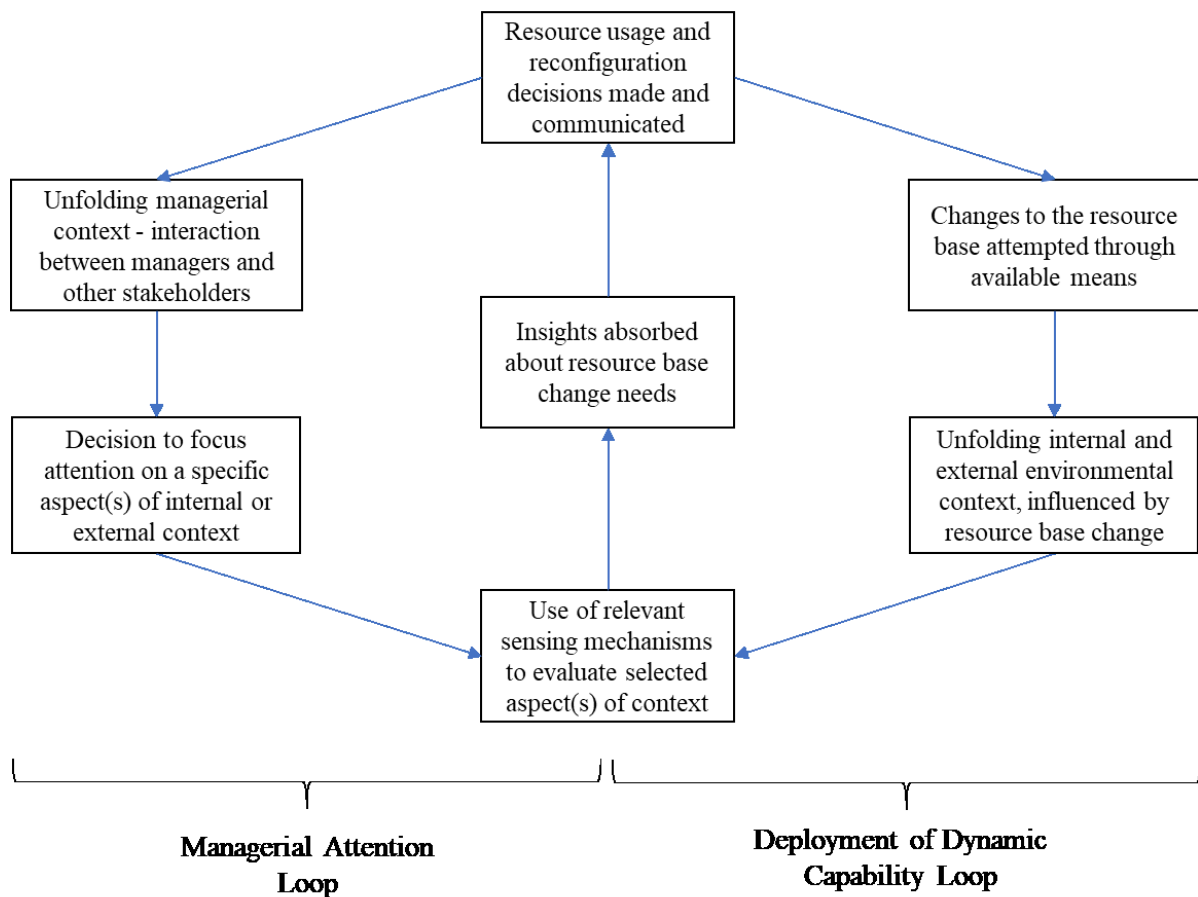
Resource usage and reconfiguration decisions made and communicated

Unfolding managerial context - interaction between managers and other stakeholders

Changes to the resource base attempted through available means

Insights absorbed about resource base change needs

Decision to focus attention on a specific aspect(s) of internal or external context

Unfolding internal and external environmental context, influenced by resource base change

Use of relevant sensing mechanisms to evaluate selected aspect(s) of context

Managerial Attention Loop

Deployment of Dynamic Capability Loop